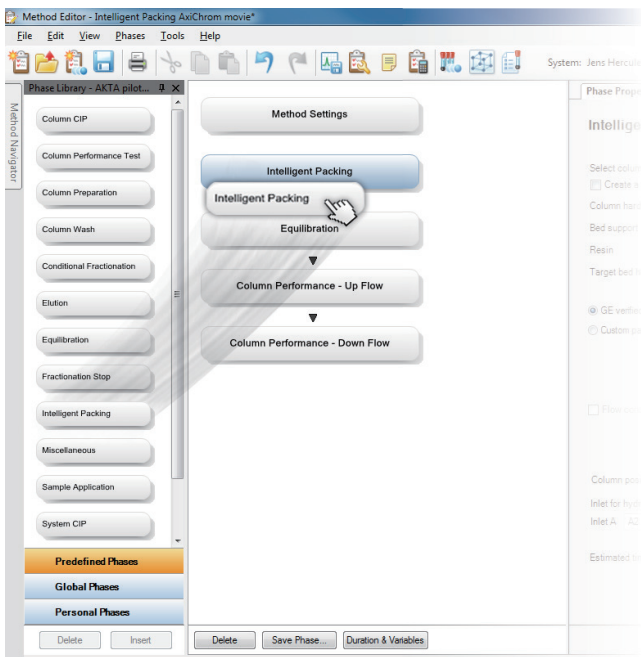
Method Editor - Intelligent Packing AxiChrom movie*

File Edit View Phases Tools Help

System: Jens Hercul

Phase Library - AKTA pilot...

Method Navigator

Column CIP

Column Performance Test

Column Preparation

Column Wash

Conditional Fractionation

Elution

Equilibration

Fractionation Stop

Intelligent Packing

Miscellaneous

Sample Application

System CIP

Predefined Phases

Global Phases

Personal Phases

Delete Insert

Method Settings

Intelligent Packing

Intelligent Packing

Equilibration

Column Performance - Up Flow

Column Performance - Down Flow

Delete Save Phase... Duration & Variables

Phase Prope

Intellige

Select colu

Create a

Column frac

Bed support

Resin

Target bed

GE verti

Custom p

Flow c

Column pos

Inlet for hyd

Inlet A A

Estimated